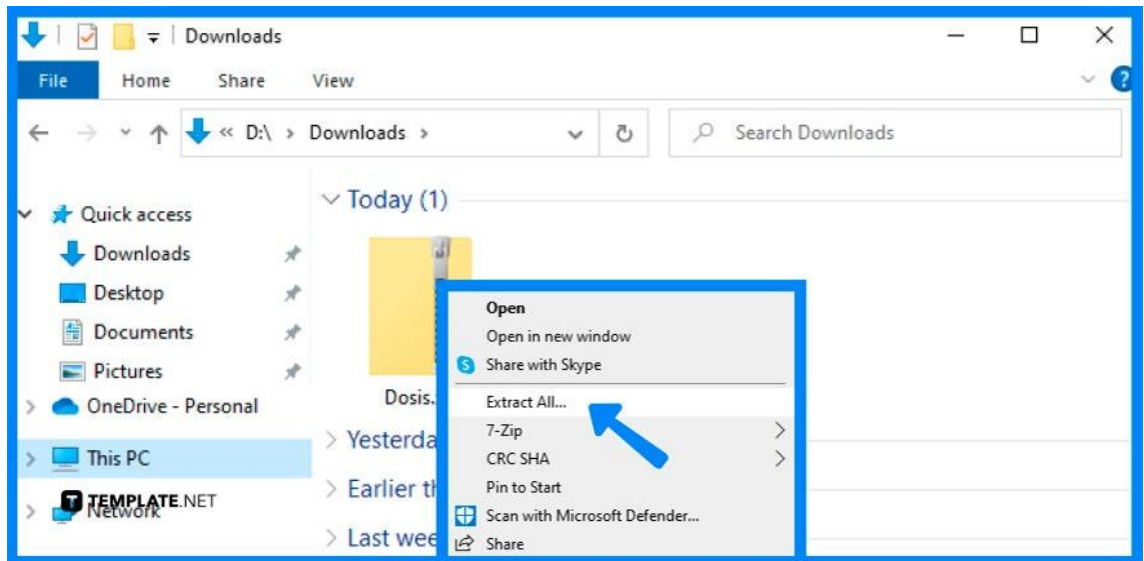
Downloads

File Home Share View

« D:\ › Downloads ›

Search Downloads

Quick access
Downloads
Desktop
Documents
Pictures
OneDrive - Personal
This PC
Network

TEMPLATE.NET

Today (1)

Dosis.

Yesterda

Earlier th

Last wee

Open
Open in new window
Share with Skype
Extract All...
7-Zip
CRC SHA
Pin to Start
Scan with Microsoft Defender...
Share